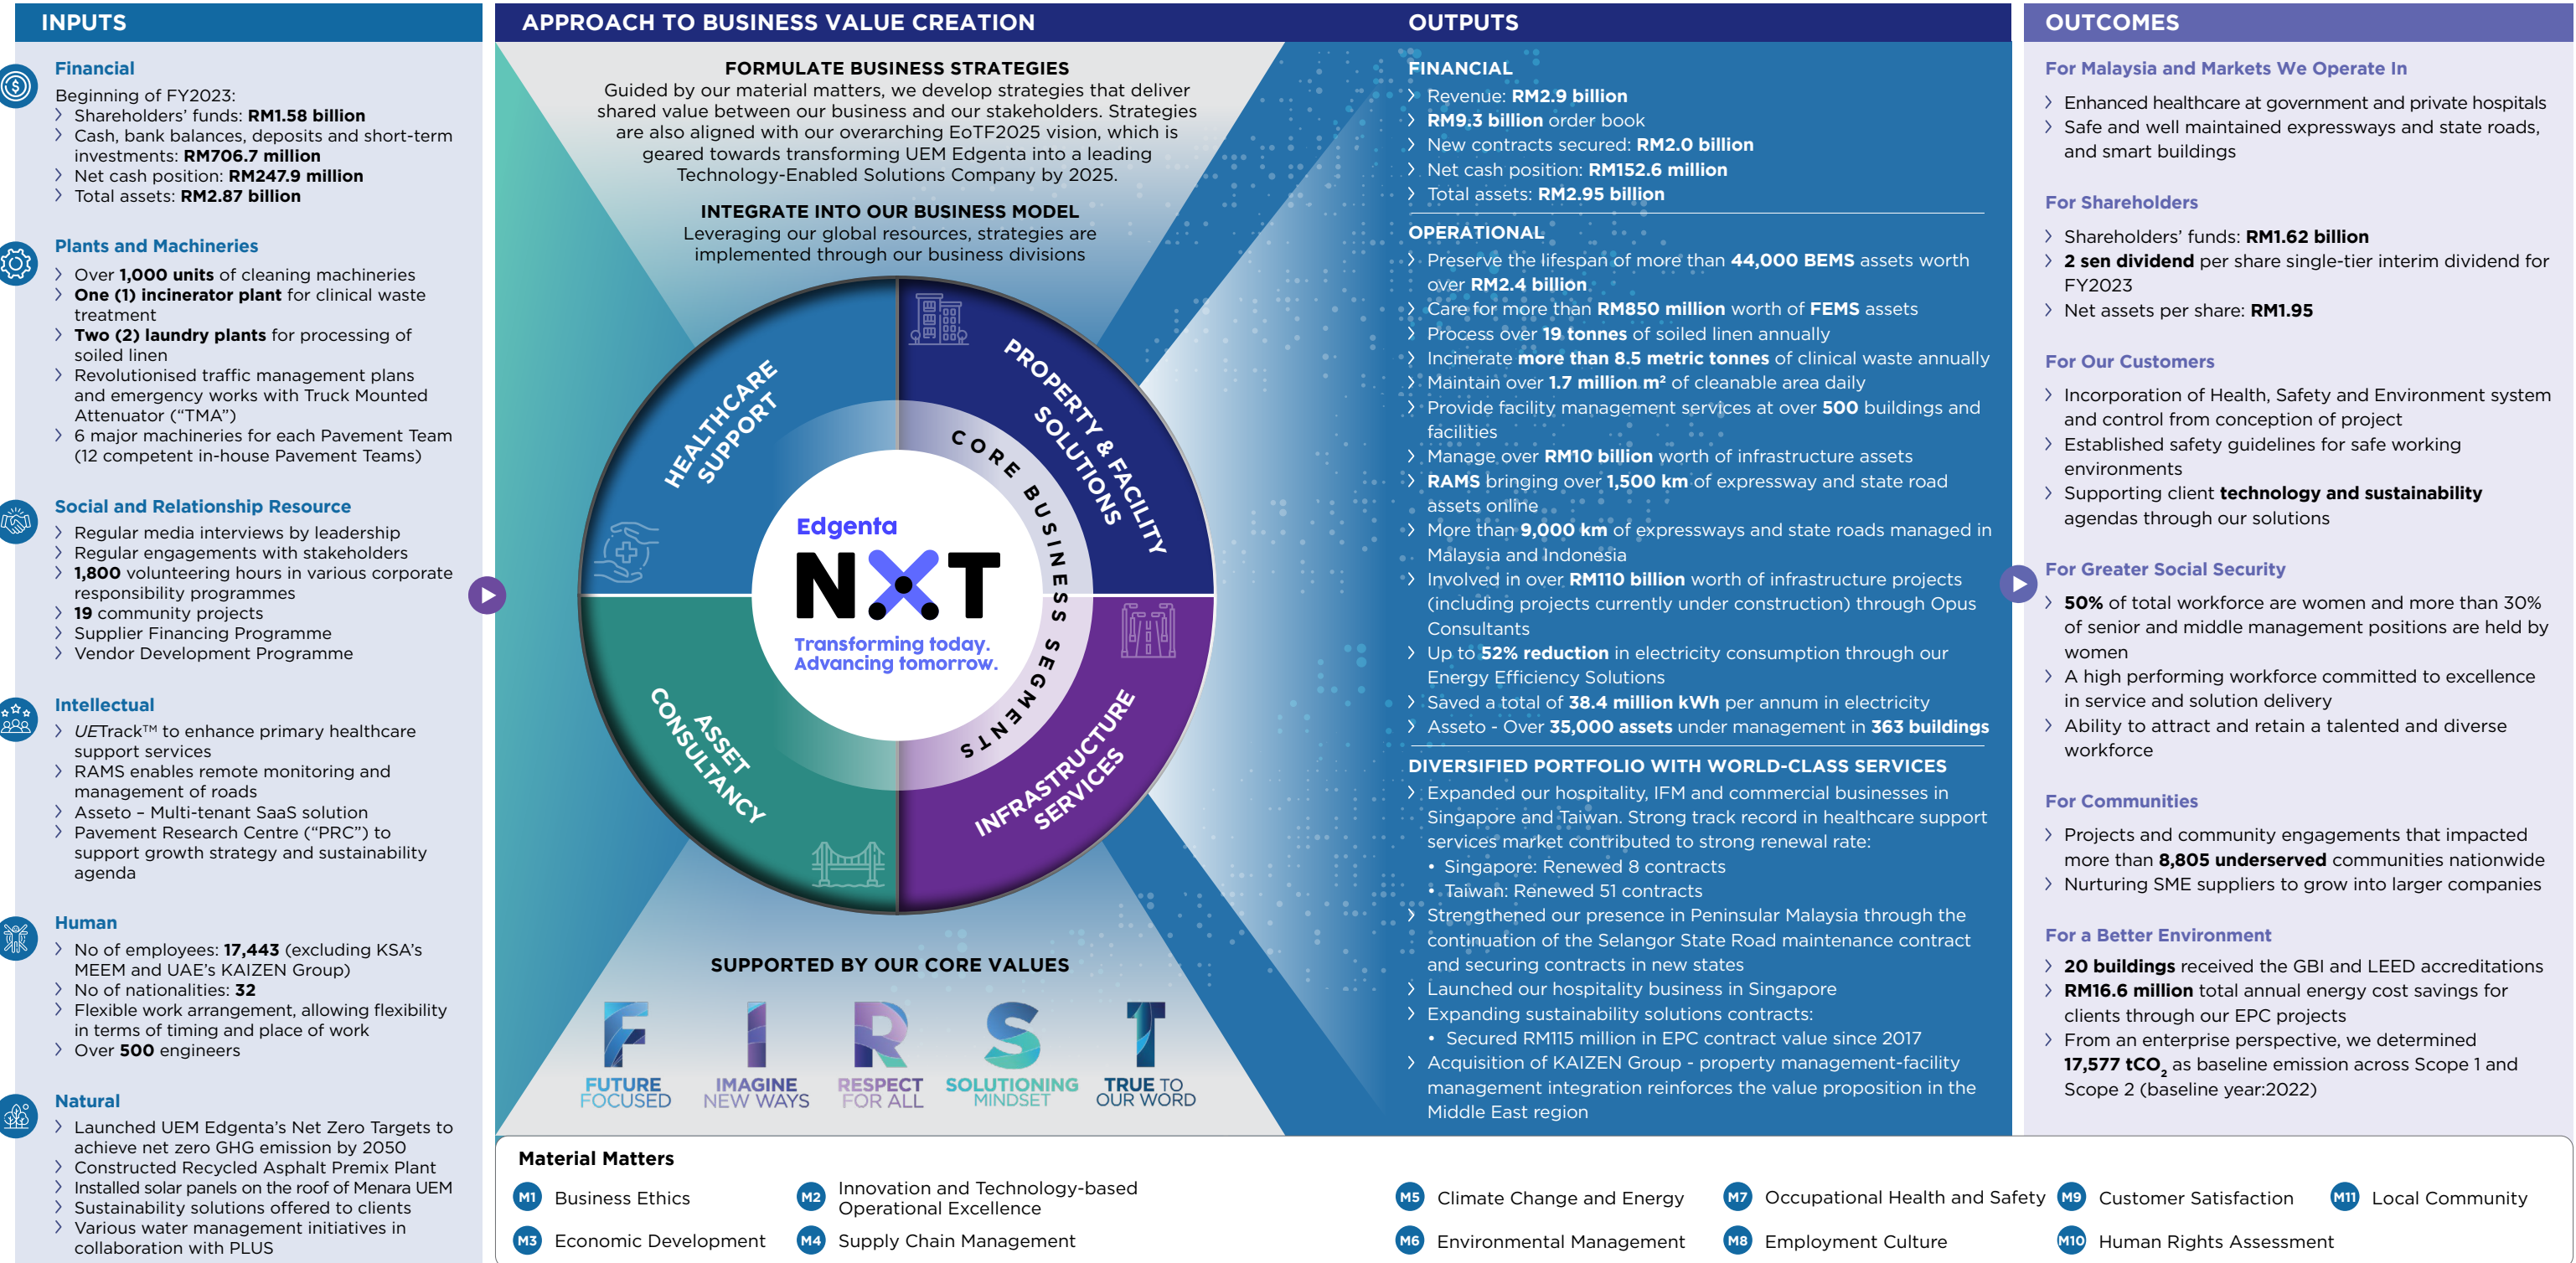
INPUTS

Financial
Beginning of FY2023:
› Shareholders' funds: RM1.58 billion
› Cash, bank balances, deposits and short-term investments: RM706.7 million
› Net cash position: RM247.9 million
› Total assets: RM2.87 billion

Plants and Machineries
› Over 1,000 units of cleaning machineries
› One (1) incinerator plant for clinical waste treatment
› Two (2) laundry plants for processing of soiled linen
› Revolutionised traffic management plans and emergency works with Truck Mounted Attenuator ("TMA")
› 6 major machineries for each Pavement Team (12 competent in-house Pavement Teams)

Social and Relationship Resource
› Regular media interviews by leadership
› Regular engagements with stakeholders
› 1,800 volunteering hours in various corporate responsibility programmes
› 19 community projects
› Supplier Financing Programme
› Vendor Development Programme

Intellectual
› UETrack™ to enhance primary healthcare support services
› RAMS enables remote monitoring and management of roads
› Asseto – Multi-tenant SaaS solution
› Pavement Research Centre ("PRC") to support growth strategy and sustainability agenda

Human
› No of employees: 17,443 (excluding KSA's MEEM and UAE's KAIZEN Group)
› No of nationalities: 32
› Flexible work arrangement, allowing flexibility in terms of timing and place of work
› Over 500 engineers

Natural
› Launched UEM Edgenta's Net Zero Targets to achieve net zero GHG emission by 2050
› Constructed Recycled Asphalt Premix Plant
› Installed solar panels on the roof of Menara UEM
› Sustainability solutions offered to clients
› Various water management initiatives in collaboration with PLUS

APPROACH TO BUSINESS VALUE CREATION

FORMULATE BUSINESS STRATEGIES
Guided by our material matters, we develop strategies that deliver shared value between our business and our stakeholders. Strategies are also aligned with our overarching EoTF2025 vision, which is geared towards transforming UEM Edgenta into a leading Technology-Enabled Solutions Company by 2025.

INTEGRATE INTO OUR BUSINESS MODEL
Leveraging our global resources, strategies are implemented through our business divisions

HEALTHCARE SUPPORT
PROPERTY & FACILITY SOLUTIONS
CORE BUSINESS SEGMENTS
ASSET CONSULTANCY
INFRASTRUCTURE SERVICES
Edgenta
NXT
Transforming today. Advancing tomorrow.

SUPPORTED BY OUR CORE VALUES
F FUTURE FOCUSED
I IMAGINE NEW WAYS
R RESPECT FOR ALL
S SOLUTIONING MINDSET
T TRUE TO OUR WORD

OUTPUTS

FINANCIAL
› Revenue: RM2.9 billion
› RM9.3 billion order book
› New contracts secured: RM2.0 billion
› Net cash position: RM152.6 million
› Total assets: RM2.95 billion

OPERATIONAL
› Preserve the lifespan of more than 44,000 BEMS assets worth over RM2.4 billion
› Care for more than RM850 million worth of FEMS assets
› Process over 19 tonnes of soiled linen annually
› Incinerate more than 8.5 metric tonnes of clinical waste annually
› Maintain over 1.7 million m² of cleanable area daily
› Provide facility management services at over 500 buildings and facilities
› Manage over RM10 billion worth of infrastructure assets
› RAMS bringing over 1,500 km of expressway and state road assets online
› More than 9,000 km of expressways and state roads managed in Malaysia and Indonesia
› Involved in over RM110 billion worth of infrastructure projects (including projects currently under construction) through Opus Consultants
› Up to 52% reduction in electricity consumption through our Energy Efficiency Solutions
› Saved a total of 38.4 million kWh per annum in electricity
› Asseto - Over 35,000 assets under management in 363 buildings

DIVERSIFIED PORTFOLIO WITH WORLD-CLASS SERVICES
› Expanded our hospitality, IFM and commercial businesses in Singapore and Taiwan. Strong track record in healthcare support services market contributed to strong renewal rate:
• Singapore: Renewed 8 contracts
• Taiwan: Renewed 51 contracts
› Strengthened our presence in Peninsular Malaysia through the continuation of the Selangor State Road maintenance contract and securing contracts in new states
› Launched our hospitality business in Singapore
› Expanding sustainability solutions contracts:
• Secured RM115 million in EPC contract value since 2017
› Acquisition of KAIZEN Group - property management-facility management integration reinforces the value proposition in the Middle East region

OUTCOMES

For Malaysia and Markets We Operate In
› Enhanced healthcare at government and private hospitals
› Safe and well maintained expressways and state roads, and smart buildings

For Shareholders
› Shareholders' funds: RM1.62 billion
› 2 sen dividend per share single-tier interim dividend for FY2023
› Net assets per share: RM1.95

For Our Customers
› Incorporation of Health, Safety and Environment system and control from conception of project
› Established safety guidelines for safe working environments
› Supporting client technology and sustainability agendas through our solutions

For Greater Social Security
› 50% of total workforce are women and more than 30% of senior and middle management positions are held by women
› A high performing workforce committed to excellence in service and solution delivery
› Ability to attract and retain a talented and diverse workforce

For Communities
› Projects and community engagements that impacted more than 8,805 underserved communities nationwide
› Nurturing SME suppliers to grow into larger companies

For a Better Environment
› 20 buildings received the GBI and LEED accreditations
› RM16.6 million total annual energy cost savings for clients through our EPC projects
› From an enterprise perspective, we determined 17,577 tCO$_2$ as baseline emission across Scope 1 and Scope 2 (baseline year:2022)

Material Matters
M1 Business Ethics
M2 Innovation and Technology-based Operational Excellence
M3 Economic Development
M4 Supply Chain Management
M5 Climate Change and Energy
M6 Environmental Management
M7 Occupational Health and Safety
M8 Employment Culture
M9 Customer Satisfaction
M10 Human Rights Assessment
M11 Local Community